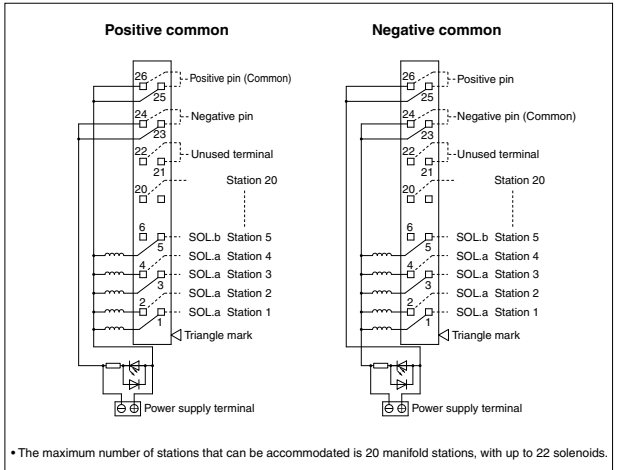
Positive common

26
25
Positive pin (Common)
24
23
Negative pin
22
21
Unused terminal
20
Station 20
6
5
SOL.b Station 5
4
SOL.a Station 4
3
SOL.a Station 3
2
SOL.a Station 2
1
SOL.a Station 1
Triangle mark
⊖ ⊕ Power supply terminal

Negative common

26
25
Positive pin
24
23
Negative pin (Common)
22
21
Unused terminal
20
Station 20
6
5
SOL.b Station 5
4
SOL.a Station 4
3
SOL.a Station 3
2
SOL.a Station 2
1
SOL.a Station 1
Triangle mark
⊖ ⊕ Power supply terminal

• The maximum number of stations that can be accommodated is 20 manifold stations, with up to 22 solenoids.